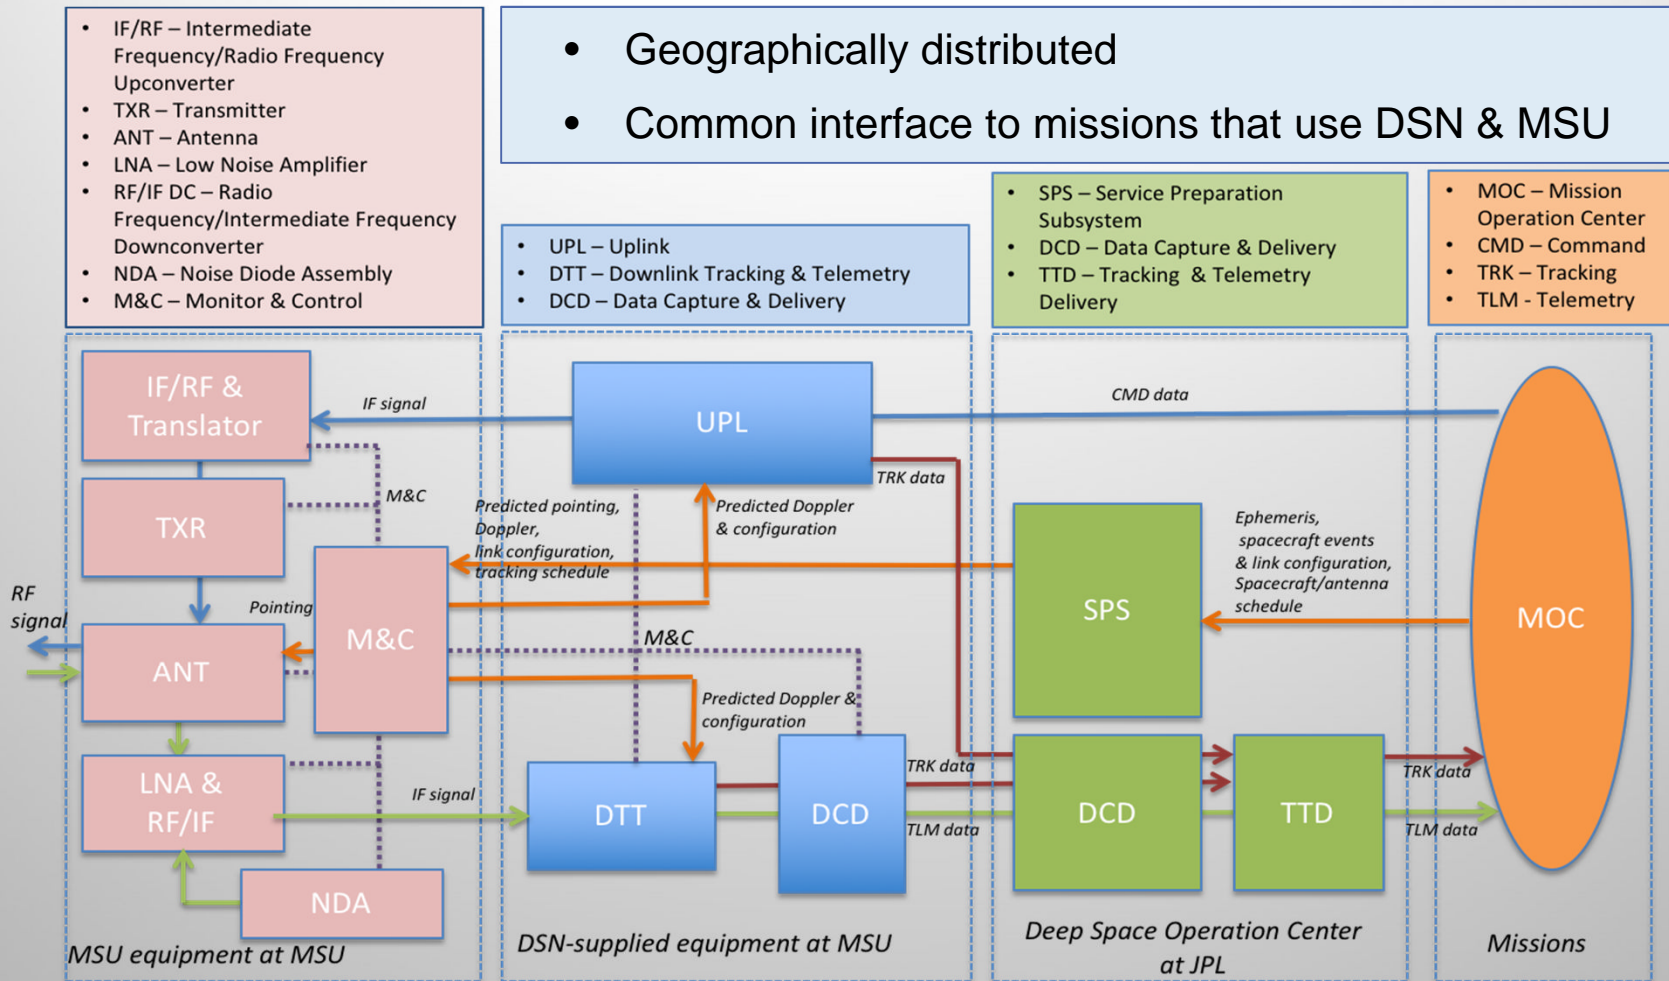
- IF/RF – Intermediate Frequency/Radio Frequency Upconverter
- TXR – Transmitter
- ANT – Antenna
- LNA – Low Noise Amplifier
- RF/IF DC – Radio Frequency/Intermediate Frequency Downconverter
- NDA – Noise Diode Assembly
- M&C – Monitor & Control

- Geographically distributed
- Common interface to missions that use DSN & MSU

- UPL – Uplink
- DTT – Downlink Tracking & Telemetry
- DCD – Data Capture & Delivery

- SPS – Service Preparation Subsystem
- DCD – Data Capture & Delivery
- TTD – Tracking & Telemetry Delivery

- MOC – Mission Operation Center
- CMD – Command
- TRK – Tracking
- TLM - Telemetry

IF/RF & Translator

IF signal

UPL

CMD data

TRK data

M&C

TXR

Predicted pointing, Doppler, link configuration, tracking schedule

Predicted Doppler & configuration

Ephemeris, spacecraft events & link configuration, Spacecraft/antenna schedule

RF signal

Pointing

M&C

SPS

MOC

ANT

M&C

Predicted Doppler & configuration

LNA & RF/IF

IF signal

DTT

DCD

TRK data

TLM data

DCD

TTD

TRK data

TLM data

NDA

MSU equipment at MSU

DSN-supplied equipment at MSU

Deep Space Operation Center at JPL

Missions